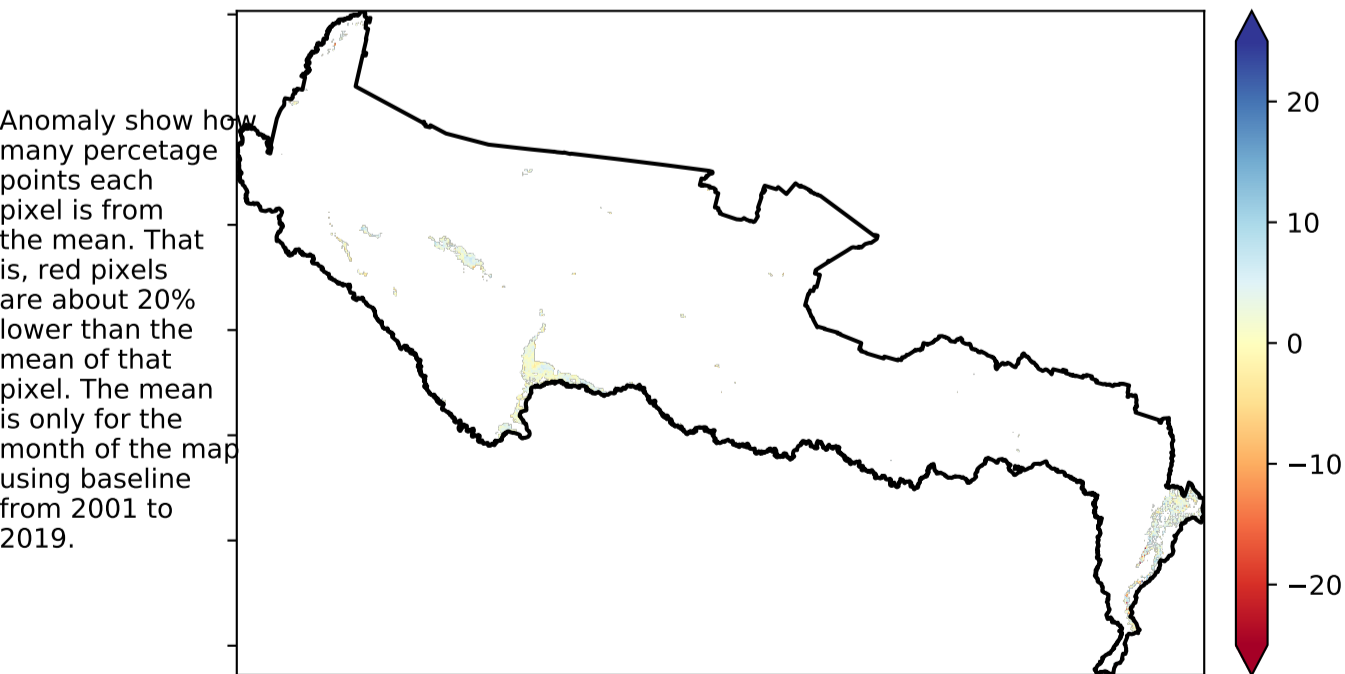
Anomaly show how many percetage points each pixel is from the mean. That is, red pixels are about 20% lower than the mean of that pixel. The mean is only for the month of the map using baseline from 2001 to 2019.

20
10
0
−10
−20